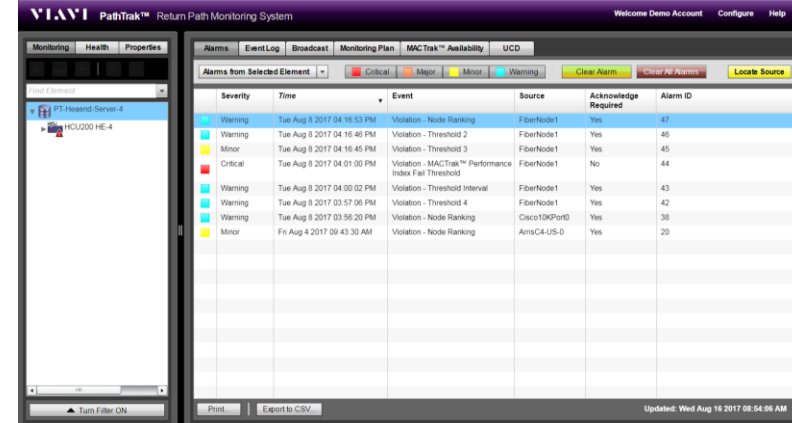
VIAVI PathTrak™ Return Path Monitoring System

Welcome Demo Account Configure Help

Monitoring Health Properties

Find Element

PT-Headend-Server-4

HCU200 HE-4

Turn Filter ON

Alarms Event Log Broadcast Monitoring Plan MACTrak™ Availability UCD

Alarms from Selected Element

Critical Major Minor Warning

Clear Alarm Clear All Alarms Locate Source

| | Severity | Time | Event | Source | Acknowledge Required | Alarm ID |
|---|---|---|---|---|---|---|
| | Warning | Tue Aug 8 2017 04:16:53 PM | Violation - Node Ranking | FiberNode1 | Yes | 47 |
| | Warning | Tue Aug 8 2017 04:16:46 PM | Violation - Threshold 2 | FiberNode1 | Yes | 46 |
| | Minor | Tue Aug 8 2017 04:16:45 PM | Violation - Threshold 3 | FiberNode1 | Yes | 45 |
| | Critical | Tue Aug 8 2017 04:01:00 PM | Violation - MACTrak™ Performance Index Fail Threshold | FiberNode1 | No | 44 |
| | Warning | Tue Aug 8 2017 04:00:02 PM | Violation - Threshold Interval | FiberNode1 | Yes | 43 |
| | Warning | Tue Aug 8 2017 03:57:06 PM | Violation - Threshold 4 | FiberNode1 | Yes | 42 |
| | Warning | Tue Aug 8 2017 03:56:20 PM | Violation - Node Ranking | Cisco10KPort0 | Yes | 38 |
| | Minor | Fri Aug 4 2017 09:43:30 AM | Violation - Node Ranking | ArrisC4-US-0 | Yes | 20 |

Print... Export to CSV...

Updated: Wed Aug 16 2017 08:54:06 AM